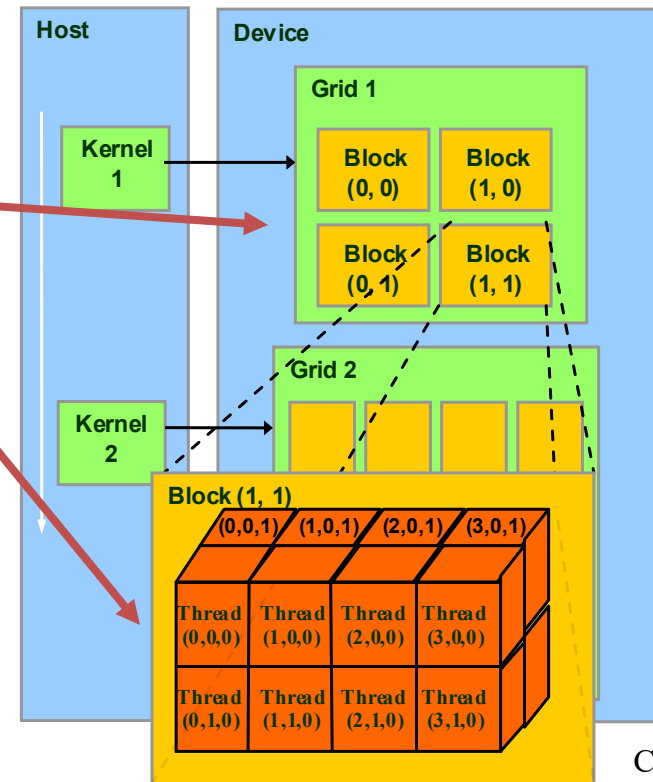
Host

Kernel 1

Kernel 2

Device

Grid 1

Block (0, 0)

Block (1, 0)

Block (0, 1)

Block (1, 1)

Grid 2

Block (1, 1)

(0,0,1) (1,0,1) (2,0,1) (3,0,1)

Thread (0,0,0)

Thread (1,0,0)

Thread (2,0,0)

Thread (3,0,0)

Thread (0,1,0)

Thread (1,1,0)

Thread (2,1,0)

Thread (3,1,0)

C